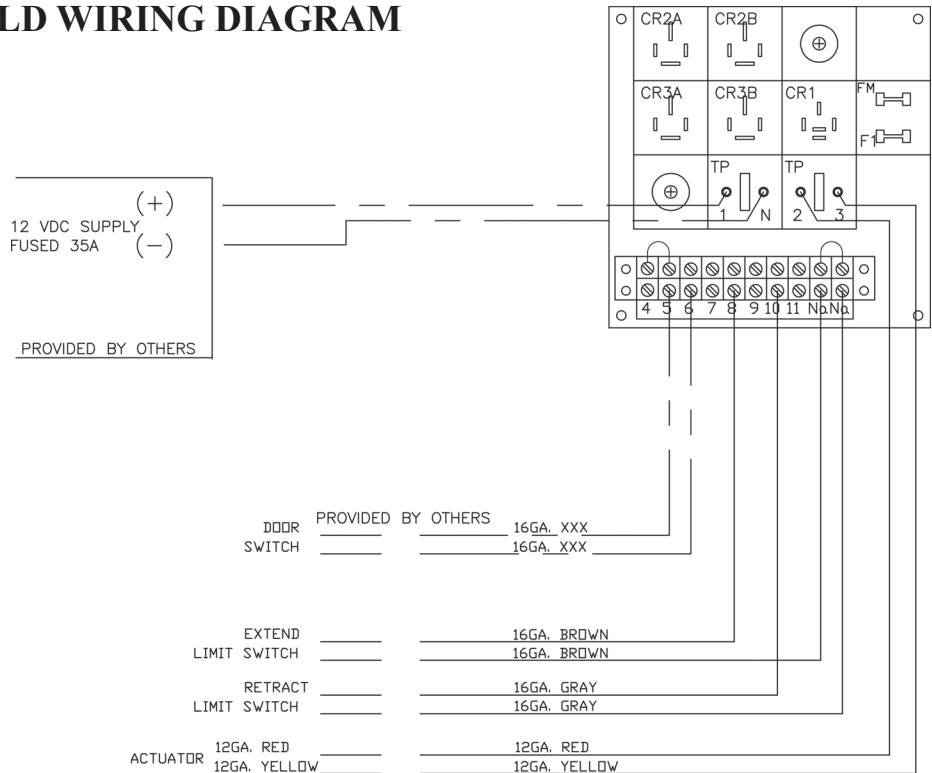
LD WIRING DIAGRAM

CR2A CR2B
CR3A CR3B CR1 FM
F1
TP TP
1 N 2 3

(+)
12 VDC SUPPLY
FUSED 35A (−)

PROVIDED BY OTHERS

4 5 6 7 8 9 10 11 Na Na

PROVIDED BY OTHERS
DOOR SWITCH
16GA. XXX
16GA. XXX

EXTEND LIMIT SWITCH
16GA. BROWN
16GA. BROWN

RETRACT LIMIT SWITCH
16GA. GRAY
16GA. GRAY

ACTUATOR 12GA. RED
12GA. YELLOW
12GA. RED
12GA. YELLOW